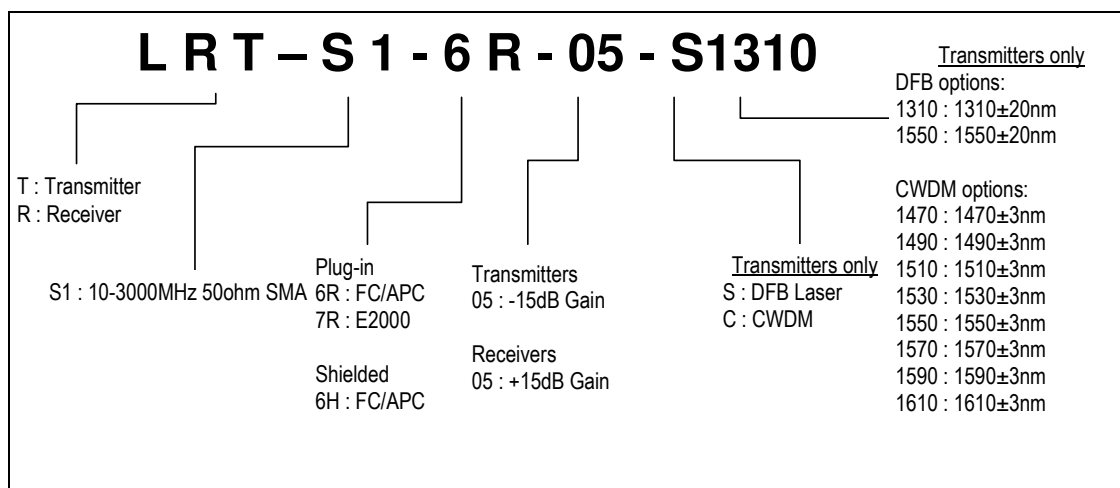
L R T – S 1 - 6 R - 05 - S1310

T : Transmitter
R : Receiver

S1 : 10-3000MHz 50ohm SMA

Plug-in
6R : FC/APC
7R : E2000

Shielded
6H : FC/APC

Transmitters
05 : -15dB Gain

Receivers
05 : +15dB Gain

Transmitters only
S : DFB Laser
C : CWDM

Transmitters only
DFB options:
1310 : 1310±20nm
1550 : 1550±20nm

CWDM options:
1470 : 1470±3nm
1490 : 1490±3nm
1510 : 1510±3nm
1530 : 1530±3nm
1550 : 1550±3nm
1570 : 1570±3nm
1590 : 1590±3nm
1610 : 1610±3nm